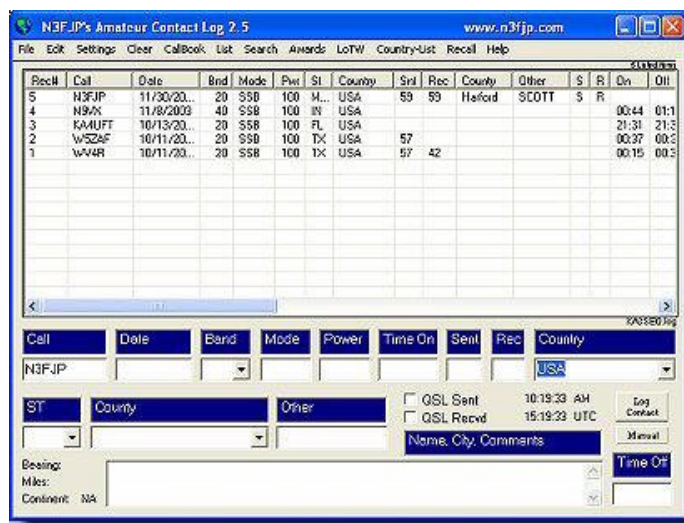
N3FJP's Amateur Contact Log 2.5 www.n3fjp.com

File Edit Settings Clear CallBook List Search Awards LoTW Country-List Recall Help

5 Listed Items

| Rec# | Call | Date | Bnd | Mode | Pwr | St | Country | Snt | Rec | County | Other | S | R | On | Off |
|---|---|---|---|---|---|---|---|---|---|---|---|---|---|---|---|
| 5 | N3FJP | 11/30/20... | 20 | SSB | 100 | M... | USA | 59 | 59 | Harford | SCOTT | S | R | | |
| 4 | N9VX | 11/8/2008 | 40 | SSB | 100 | IN | USA | | | | | | | 00:44 | 01:1 |
| 3 | KA4UFT | 10/13/20... | 20 | SSB | 100 | FL | USA | | | | | | | 21:31 | 21:3 |
| 2 | W5ZAF | 10/11/20... | 20 | SSB | 100 | TX | USA | 57 | | | | | | 00:37 | 00:3 |
| 1 | WV4R | 10/11/20... | 20 | SSB | 100 | TX | USA | 57 | 42 | | | | | 00:15 | 00:3 |

KA3SEO.log

Call | Date | Band | Mode | Power | Time On | Sent | Rec | Country

N3FJP

USA

ST | County | Other

QSL Sent
QSL Recvd

10:19:33 AM
15:19:33 UTC

Log Contact

Manual

Name, City, Comments

Time Off

Bearing:
Miles:
Continent: NA